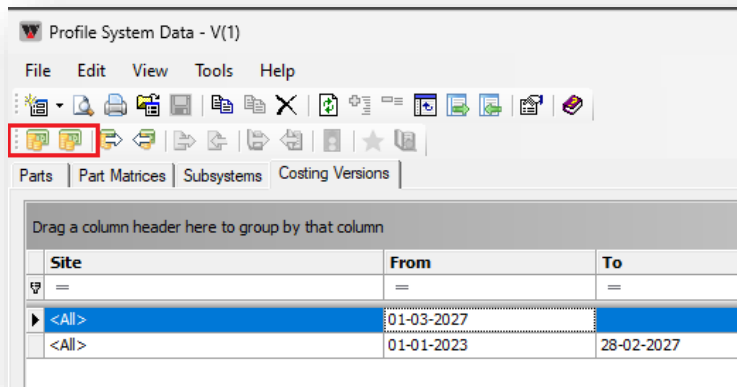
Profile System Data - V(1)

File Edit View Tools Help

Parts | Part Matrices | Subsystems | Costing Versions

Drag a column header here to group by that column

| Site | From | To |
|---|---|---|
| = | = | = |
| <All> | 01-03-2027 | |
| <All> | 01-01-2023 | 28-02-2027 |